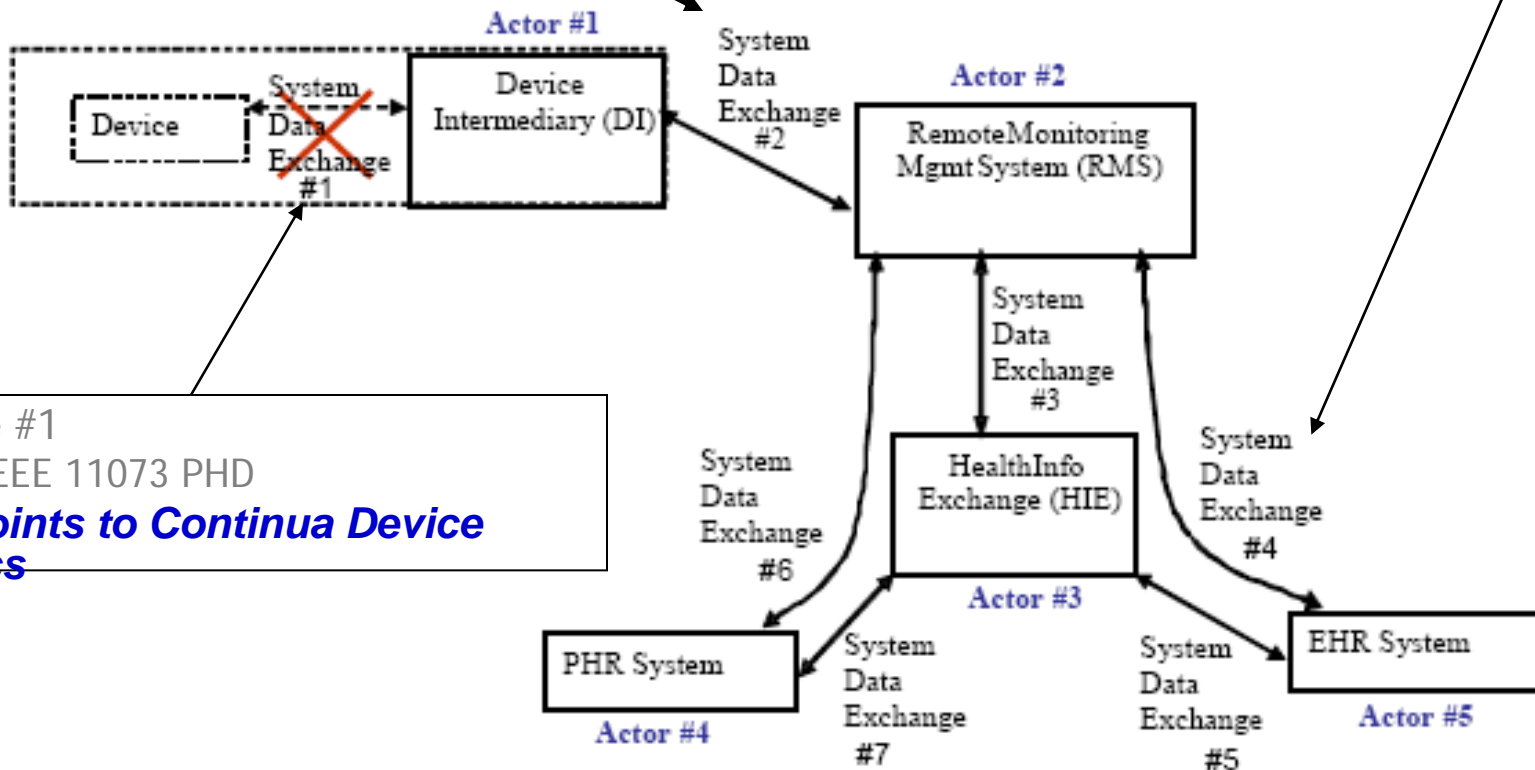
Actor #1

Device

System Data Exchange #1

Device Intermediary (DI)

System Data Exchange #2

Actor #2

RemoteMonitoring Mgmt System (RMS)

System Data Exchange #3

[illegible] #1
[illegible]EEE 11073 PHD
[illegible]oints to Continua Device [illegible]es

System Data Exchange #6

HealthInfo Exchange (HIE)

System Data Exchange #4

Actor #3

PHR System

Actor #4

System Data Exchange #7

System Data Exchange #5

EHR System

Actor #5